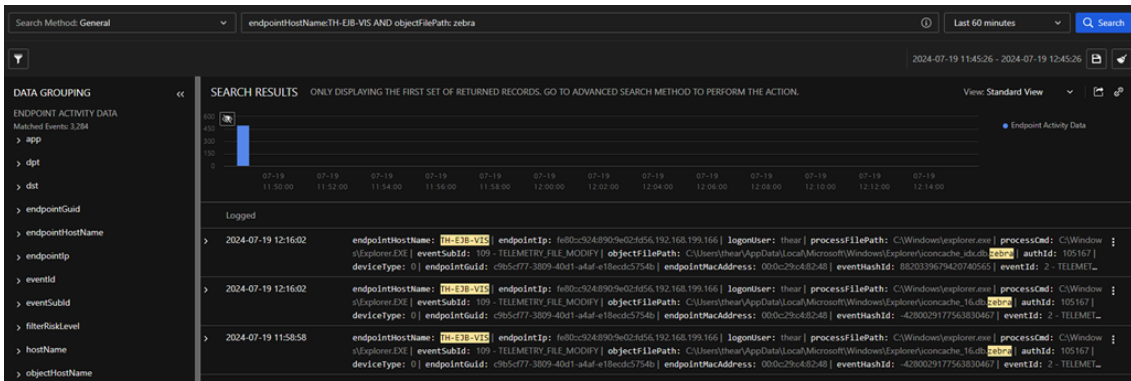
Search Method: General

endpointHostName:TH-EJB-VIS AND objectFilePath: zebra

Last 60 minutes

Search

2024-07-19 11:45:26 - 2024-07-19 12:45:26

DATA GROUPING

ENDPOINT ACTIVITY DATA
Matched Events: 3,284

> app

> dpt

> dst

> endpointGuid

> endpointHostName

> endpointIp

> eventId

> eventSubId

> filterRiskLevel

> hostName

> objectHostName

SEARCH RESULTS ONLY DISPLAYING THE FIRST SET OF RETURNED RECORDS. GO TO ADVANCED SEARCH METHOD TO PERFORM THE ACTION.

View: Standard View

600
450
300
150
0

07-19 11:50:00 07-19 11:52:00 07-19 11:54:00 07-19 11:56:00 07-19 11:58:00 07-19 12:00:00 07-19 12:02:00 07-19 12:04:00 07-19 12:06:00 07-19 12:08:00 07-19 12:10:00 07-19 12:12:00 07-19 12:14:00

Endpoint Activity Data

Logged

2024-07-19 12:16:02 endpointHostName: TH-EJB-VIS | endpointIp: fe80::c924:890:9e02:fd56,192.168.199.166 | logonUser: thear | processFilePath: C:\Windows\explorer.exe | processCmd: C:\Windows\Explorer.EXE | eventSubId: 109 - TELEMETRY_FILE_MODIFY | objectFilePath: C:\Users\thear\AppData\Local\Microsoft\Windows\Explorer\iconcache_idx.db.zebra | authId: 105167 | deviceType: 0 | endpointGuid: c9b5cf77-3809-40d1-a4af-e18ecdc5754b | endpointMacAddress: 00:0c:29:c4:82:48 | eventHashId: 882033967942074065 | eventId: 2 - TELEMET...

2024-07-19 12:16:02 endpointHostName: TH-EJB-VIS | endpointIp: fe80::c924:890:9e02:fd56,192.168.199.166 | logonUser: thear | processFilePath: C:\Windows\explorer.exe | processCmd: C:\Windows\Explorer.EXE | eventSubId: 109 - TELEMETRY_FILE_MODIFY | objectFilePath: C:\Users\thear\AppData\Local\Microsoft\Windows\Explorer\iconcache_16.db.zebra | authId: 105167 | deviceType: 0 | endpointGuid: c9b5cf77-3809-40d1-a4af-e18ecdc5754b | endpointMacAddress: 00:0c:29:c4:82:48 | eventHashId: -4280029177563830467 | eventId: 2 - TELEMET...

2024-07-19 11:58:58 endpointHostName: TH-EJB-VIS | endpointIp: fe80::c924:890:9e02:fd56,192.168.199.166 | logonUser: thear | processFilePath: C:\Windows\explorer.exe | processCmd: C:\Windows\Explorer.EXE | eventSubId: 109 - TELEMETRY_FILE_MODIFY | objectFilePath: C:\Users\thear\AppData\Local\Microsoft\Windows\Explorer\iconcache_16.db.zebra | authId: 105167 | deviceType: 0 | endpointGuid: c9b5cf77-3809-40d1-a4af-e18ecdc5754b | endpointMacAddress: 00:0c:29:c4:82:48 | eventHashId: -4280029177563830467 | eventId: 2 - TELEMET...